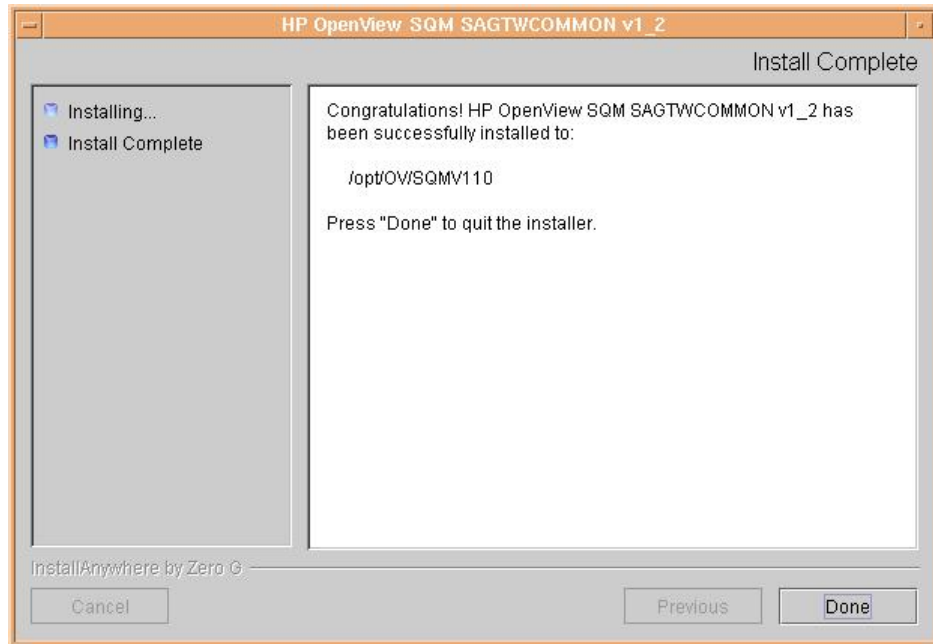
HP OpenView SQM SAGTWCOMMON v1_2

Install Complete

Installing...
Install Complete

Congratulations! HP OpenView SQM SAGTWCOMMON v1_2 has been successfully installed to:

/opt/OV/SQMV110

Press "Done" to quit the installer.

InstallAnywhere by Zero G

Cancel

Previous

Done